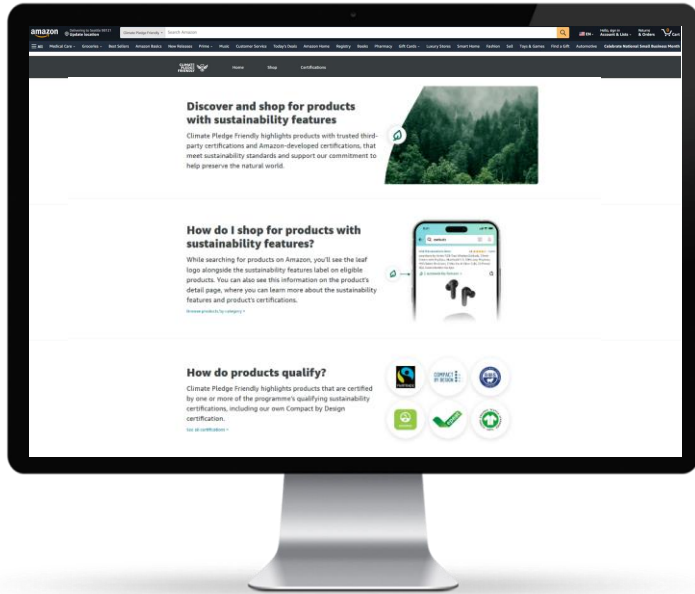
amazon Delivering to Seattle 98121 Update location Climate Pledge Friendly Search Amazon

EN Hello, sign in Account & Lists Returns & Orders Cart

All Medical Care Groceries Best Sellers Amazon Basics New Releases Prime Music Customer Service Today's Deals Amazon Home Registry Books Pharmacy Gift Cards Luxury Stores Smart Home Fashion Sell Toys & Games Find a Gift Automotive Celebrate National Small Business Month

CLIMATE PLEDGE FRIENDLY Home Shop Certifications

Discover and shop for products with sustainability features

Climate Pledge Friendly highlights products with trusted third-party certifications and Amazon-developed certifications, that meet sustainability standards and support our commitment to help preserve the natural world.

How do I shop for products with sustainability features?

While searching for products on Amazon, you'll see the leaf logo alongside the sustainability features label on eligible products. You can also see this information on the product's detail page, where you can learn more about the sustainability features and product's certifications.

Browse products by category >

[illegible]

How do products qualify?

Climate Pledge Friendly highlights products that are certified by one or more of the programme's qualifying sustainability certifications, including our own Compact by Design certification.

See all certifications >

FAIRTRADE COMPACT BY DESIGN